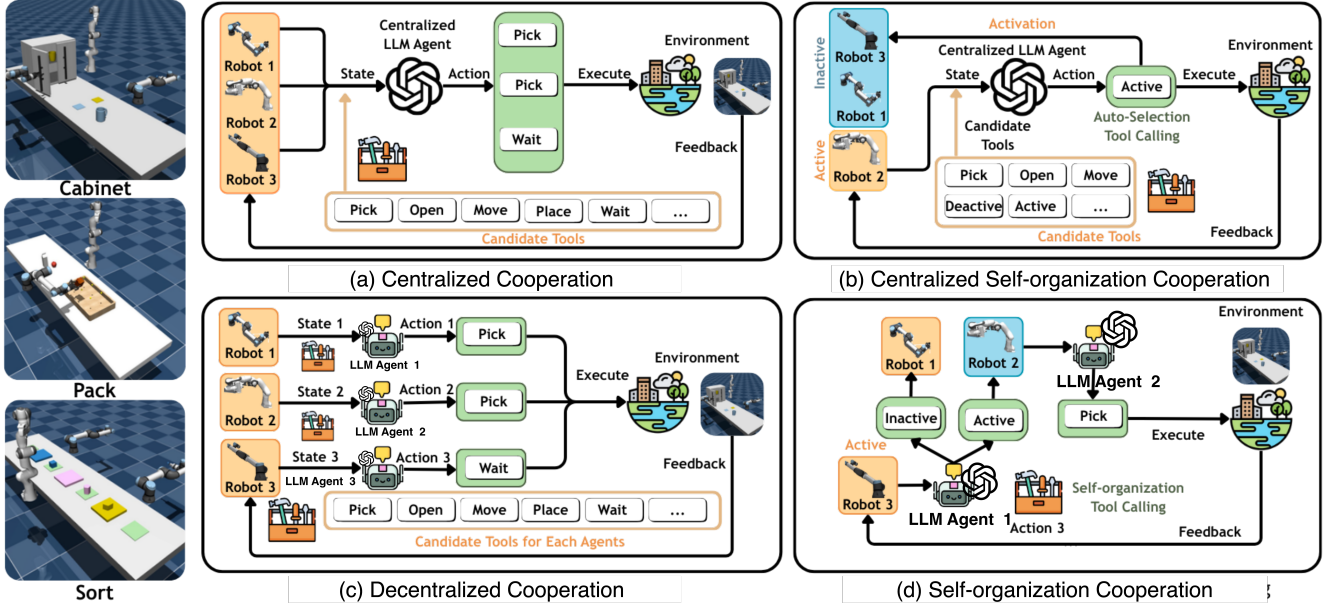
Cabinet

Pack

Sort

Robot 1
Robot 2
Robot 3
State
Centralized LLM Agent
Action
Pick
Pick
Wait
Execute
Environment
Feedback
Pick
Open
Move
Place
Wait
...
Candidate Tools

(a) Centralized Cooperation

Inactive
Robot 3
Robot 1
Active
Robot 2
Activation
Centralized LLM Agent
State
Action
Active
Auto-Selection Tool Calling
Execute
Environment
Candidate Tools
Pick
Open
Move
Deactive
Active
...
Candidate Tools
Feedback

(b) Centralized Self-organization Cooperation

Robot 1
State 1
LLM Agent 1
Action 1
Pick
Robot 2
State 2
LLM Agent 2
Action 2
Pick
Robot 3
State 3
LLM Agent 3
Action 3
Wait
Execute
Environment
Feedback
Pick
Open
Move
Place
Wait
...
Candidate Tools for Each Agents

(c) Decentralized Cooperation

Robot 1
Robot 2
LLM Agent 2
Environment
Inactive
Active
Pick
Execute
Active
Robot 3
LLM Agent 1
Action 3
Self-organization Tool Calling
Feedback

(d) Self-organization Cooperation